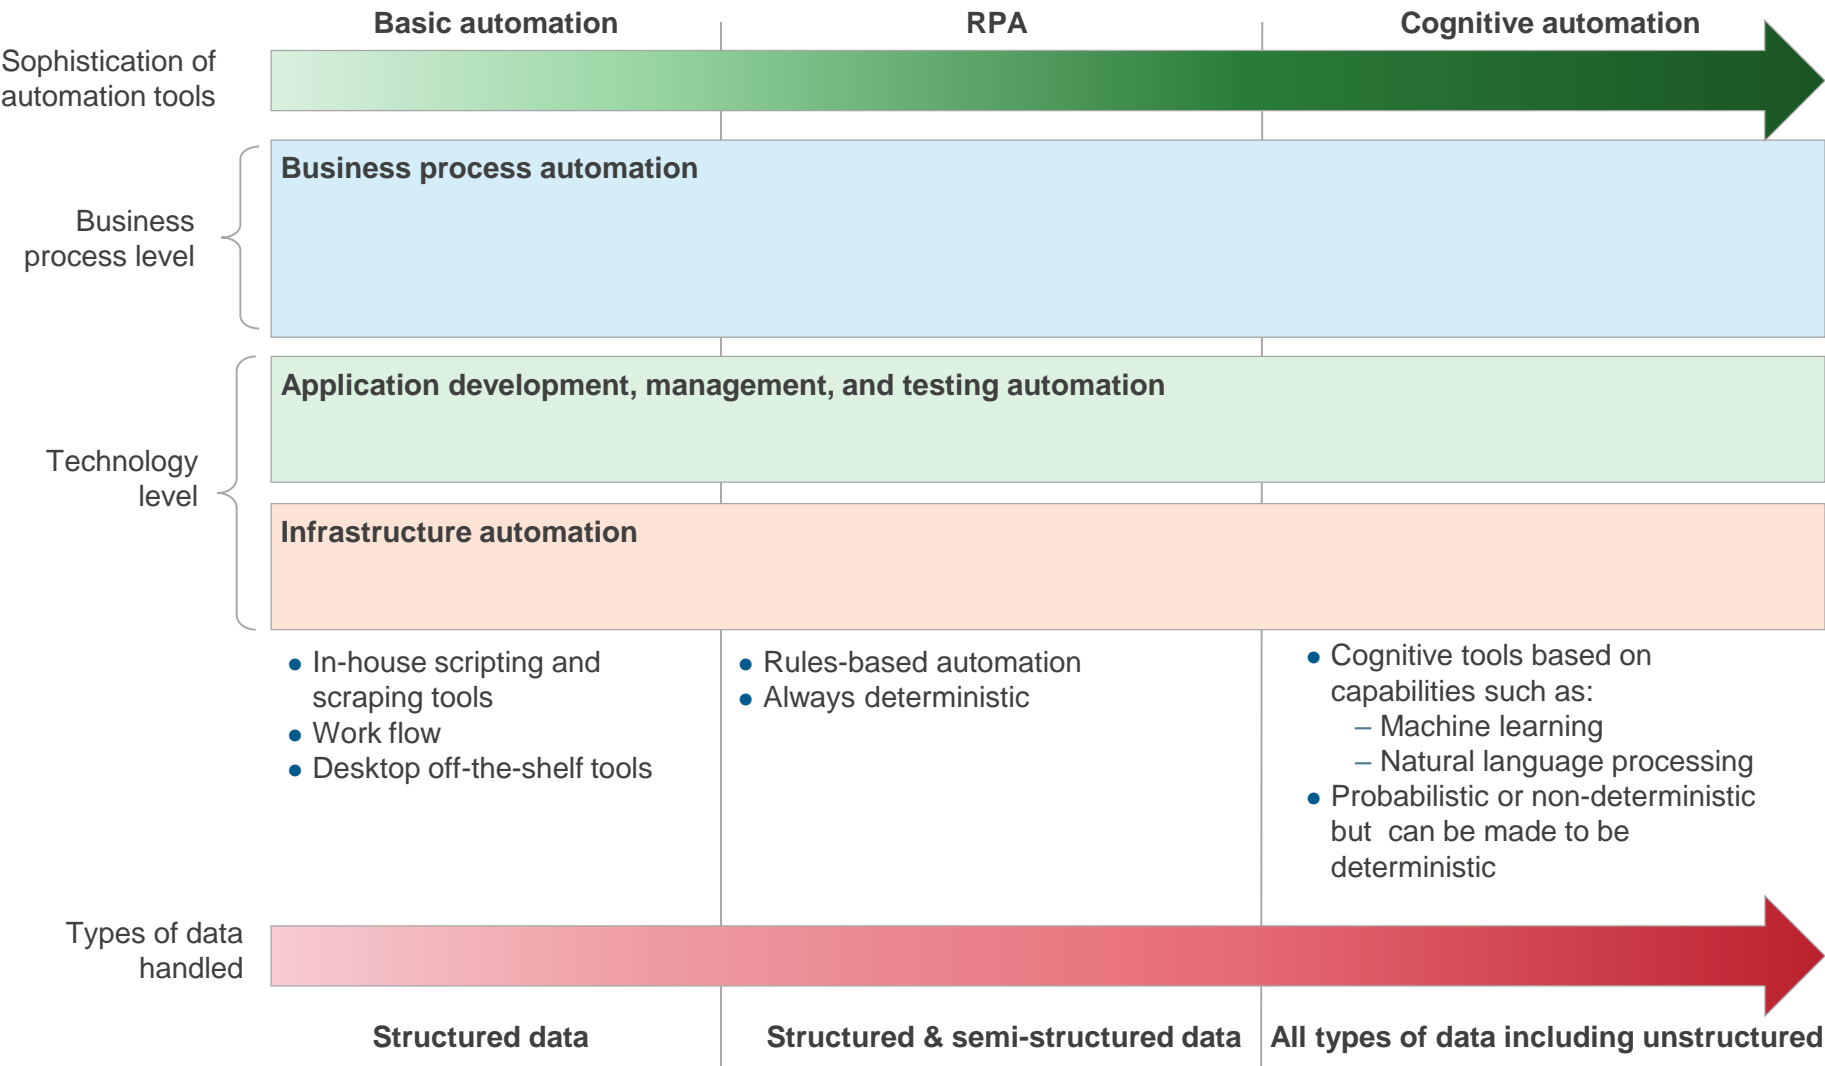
Basic automation

RPA

Cognitive automation

Sophistication of automation tools

Business process level

Business process automation

Technology level

Application development, management, and testing automation

Infrastructure automation

• In-house scripting and scraping tools
• Work flow
• Desktop off-the-shelf tools

• Rules-based automation
• Always deterministic

• Cognitive tools based on capabilities such as:
– Machine learning
– Natural language processing
• Probabilistic or non-deterministic but can be made to be deterministic

Types of data handled

Structured data

Structured & semi-structured data

All types of data including unstructured